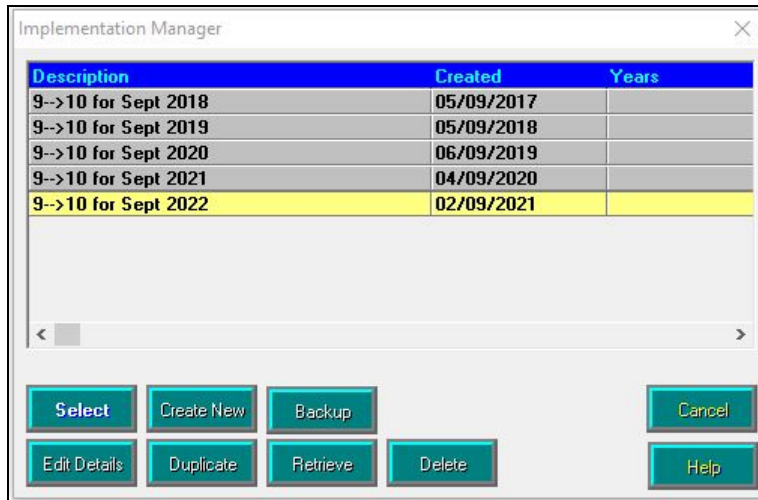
Implementation Manager

| Description | Created | Years |
|---|---|---|
| 9-->10 for Sept 2018 | 05/09/2017 | |
| 9-->10 for Sept 2019 | 05/09/2018 | |
| 9-->10 for Sept 2020 | 06/09/2019 | |
| 9-->10 for Sept 2021 | 04/09/2020 | |
| 9-->10 for Sept 2022 | 02/09/2021 | |

Select Create New Backup Cancel

Edit Details Duplicate Retrieve Delete Help